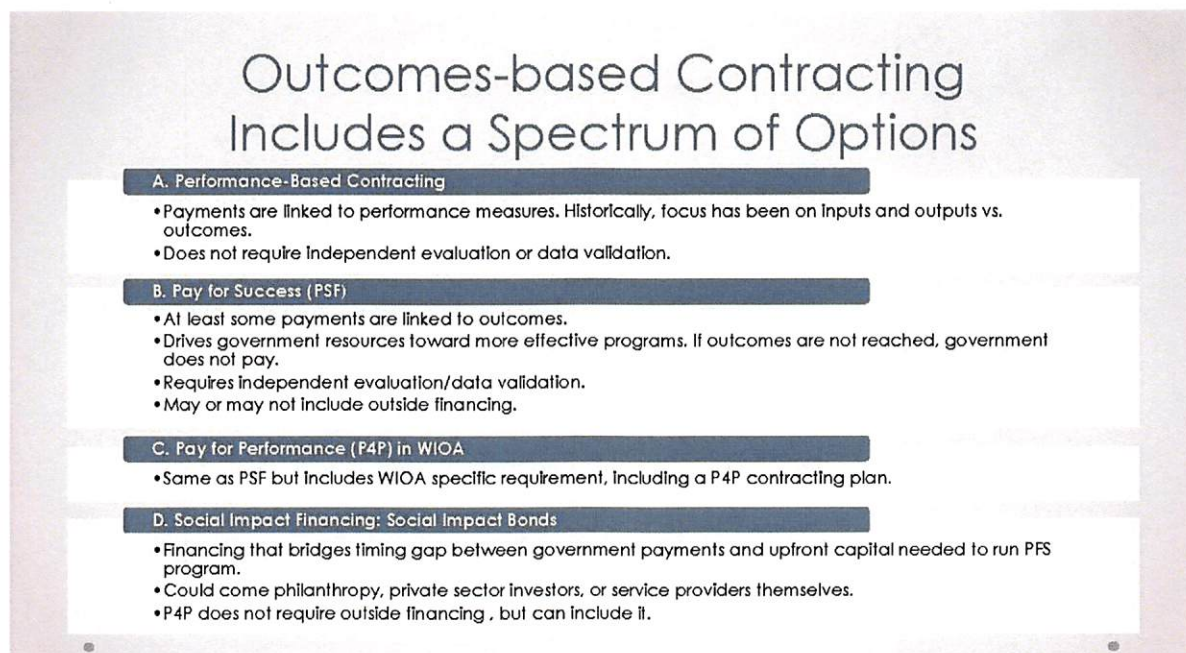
Outcomes-based Contracting Includes a Spectrum of Options

A. Performance-Based Contracting

• Payments are linked to performance measures. Historically, focus has been on inputs and outputs vs. outcomes.
• Does not require independent evaluation or data validation.

B. Pay for Success (PSF)

• At least some payments are linked to outcomes.
• Drives government resources toward more effective programs. If outcomes are not reached, government does not pay.
• Requires independent evaluation/data validation.
• May or may not include outside financing.

C. Pay for Performance (P4P) in WIOA

• Same as PSF but includes WIOA specific requirement, including a P4P contracting plan.

D. Social Impact Financing: Social Impact Bonds

• Financing that bridges timing gap between government payments and upfront capital needed to run PFS program.
• Could come philanthropy, private sector investors, or service providers themselves.
• P4P does not require outside financing , but can include it.